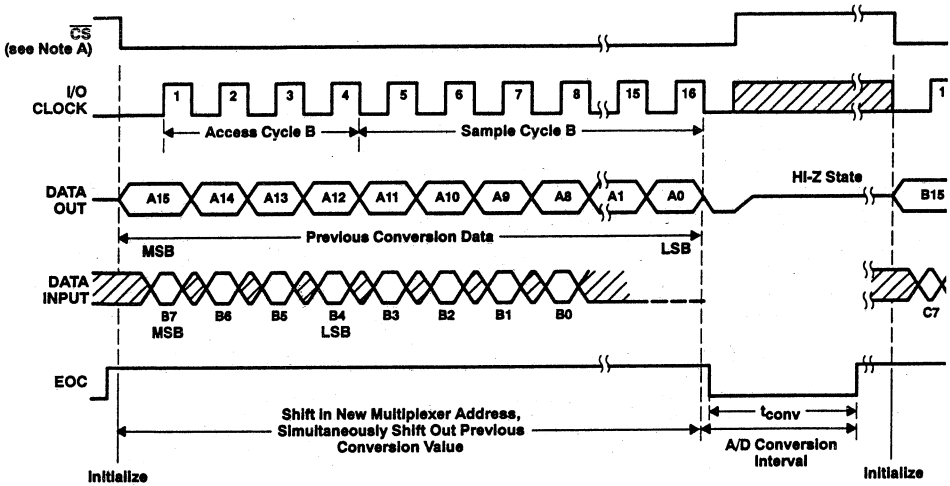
$\overline{CS}$
(see Note A)

I/O
CLOCK

1 2 3 4 5 6 7 8 15 16 1

Access Cycle B

Sample Cycle B

DATA
OUT

A15 A14 A13 A12 A11 A10 A9 A8 A1 A0

Hi-Z State

B15

MSB

Previous Conversion Data

LSB

DATA
INPUT

B7
MSB
B6 B5 B4
LSB
B3 B2 B1 B0

C7

EOC

Shift in New Multiplexer Address, Simultaneously Shift Out Previous Conversion Value

$t_{conv}$

A/D Conversion Interval

Initialize

Initialize